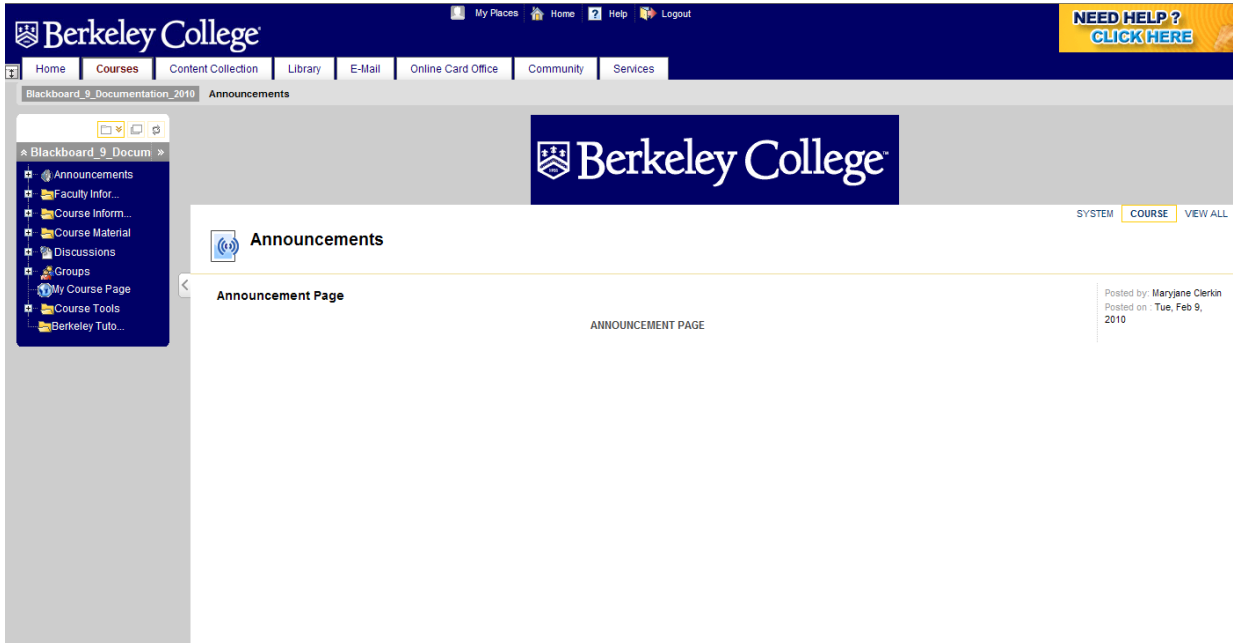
Berkeley College

My Places Home Help Logout

NEED HELP ? CLICK HERE

Home Courses Content Collection Library E-Mail Online Card Office Community Services

Blackboard_9_Documentation_2010 Announcements

Blackboard_9_Docum

Announcements
Faculty Infor...
Course Inform...
Course Material
Discussions
Groups
My Course Page
Course Tools
Berkeley Tuto...

Berkeley College

SYSTEM COURSE VIEW ALL

Announcements

Announcement Page

ANNOUNCEMENT PAGE

Posted by: Maryjane Clerkin
Posted on : Tue, Feb 9, 2010